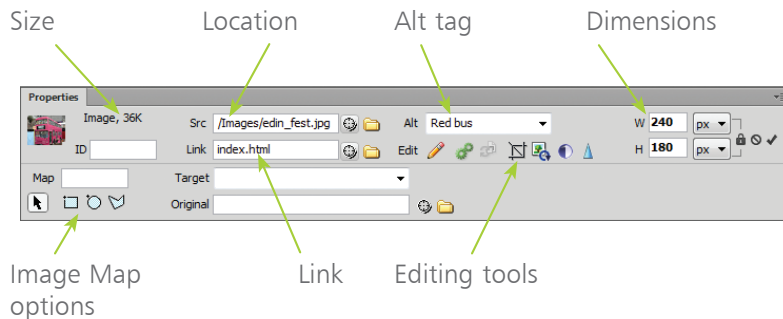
Size

Location

Alt tag

Dimensions

Properties

Image, 36K

ID

Src /Images/edin_fest.jpg

Link index.html

Alt Red bus

Edit

W 240 px

H 180 px

Map

Target

Original

Image Map options

Link

Editing tools